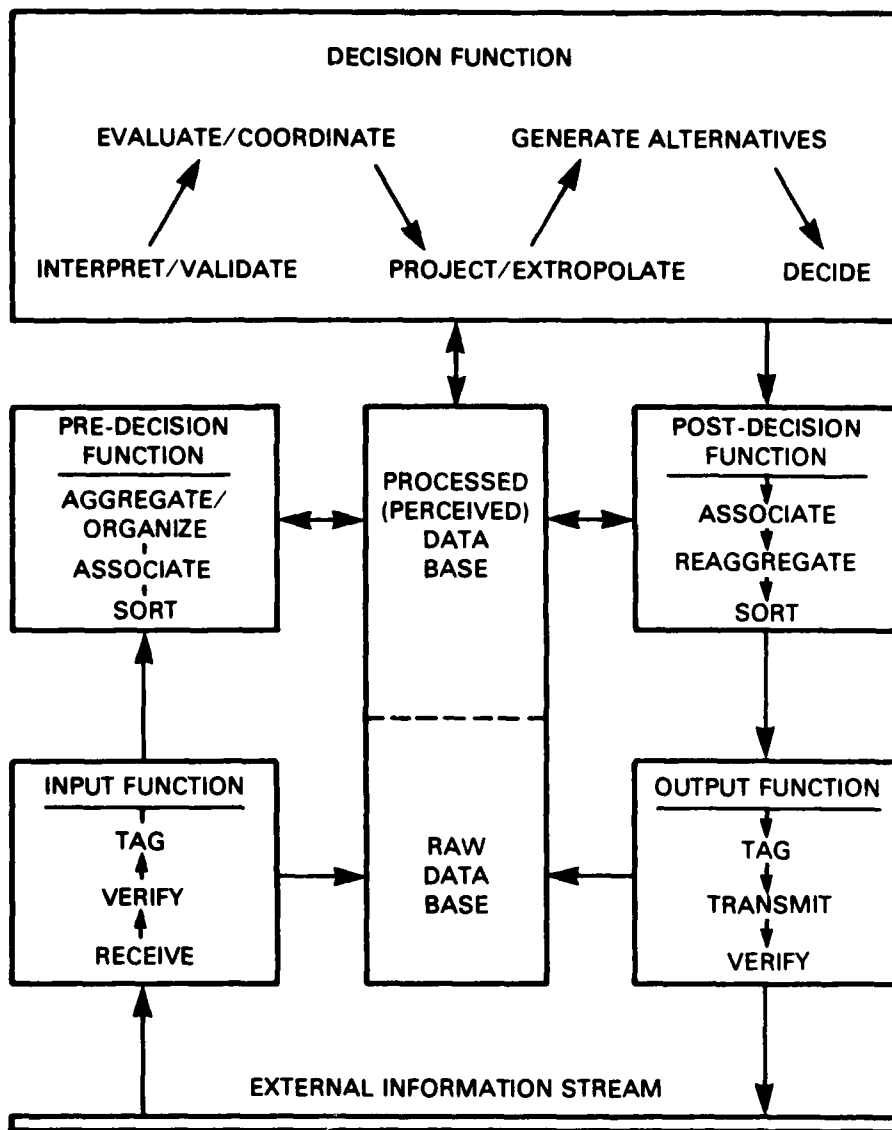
DECISION FUNCTION

EVALUATE/COORDINATE

GENERATE ALTERNATIVES

INTERPRET/VALIDATE

PROJECT/EXTROPOLATE

DECIDE

PRE-DECISION FUNCTION

AGGREGATE/ ORGANIZE

ASSOCIATE

SORT

PROCESSED (PERCEIVED) DATA BASE

POST-DECISION FUNCTION

ASSOCIATE

REAGGREGATE

SORT

INPUT FUNCTION

TAG

VERIFY

RECEIVE

RAW DATA BASE

OUTPUT FUNCTION

TAG

TRANSMIT

VERIFY

EXTERNAL INFORMATION STREAM